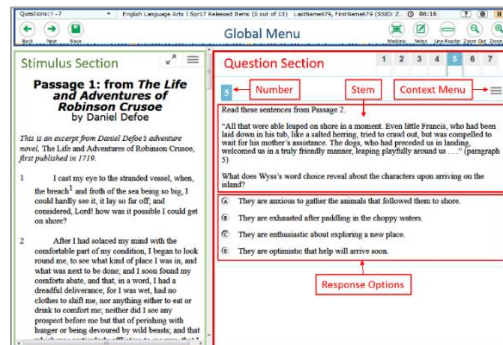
Questions: 1 - 7 | English Language Arts | Spr17 Released Items (8 out of 13) | LastName679, FirstName679 (SSID: 2 | 05:16 | ? | Help

Back | Next | Pause

Global Menu

Masking | Notes | Line Reader | Zoom Out | Zoom In

Stimulus Section

Passage 1: from The Life and Adventures of Robinson Crusoe
by Daniel Defoe

This is an excerpt from Daniel Defoe's adventure novel, The Life and Adventures of Robinson Crusoe, first published in 1719.

1 I cast my eye to the stranded vessel, when, the breach$^1$ and froth of the sea being so big, I could hardly see it, it lay so far off; and considered, Lord! how was it possible I could get on shore?

2 After I had solaced my mind with the comfortable part of my condition, I began to look round me, to see what kind of place I was in, and what was next to be done; and I soon found my comforts abate, and that, in a word, I had a dreadful deliverance; for I was wet, had no clothes to shift me, nor anything either to eat or drink to comfort me; neither did I see any prospect before me but that of perishing with hunger or being devoured by wild beasts; and that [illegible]

Question Section

1 2 3 4 5 6 7

5 | Number | Stem | Context Menu

Read these sentences from Passage 2.

"All that were able leaped on shore in a moment. Even little Francis, who had been laid down in his tub, like a salted herring, tried to crawl out, but was compelled to wait for his mother's assistance. The dogs, who had preceded us in landing, welcomed us in a truly friendly manner, leaping playfully around us . . ." (paragraph 5)

What does Wyss's word choice reveal about the characters upon arriving on the island?

Ⓐ They are anxious to gather the animals that followed them to shore.
Ⓑ They are exhausted after paddling in the choppy waters.
Ⓒ They are enthusiastic about exploring a new place.
Ⓓ They are optimistic that help will arrive soon.

Response Options